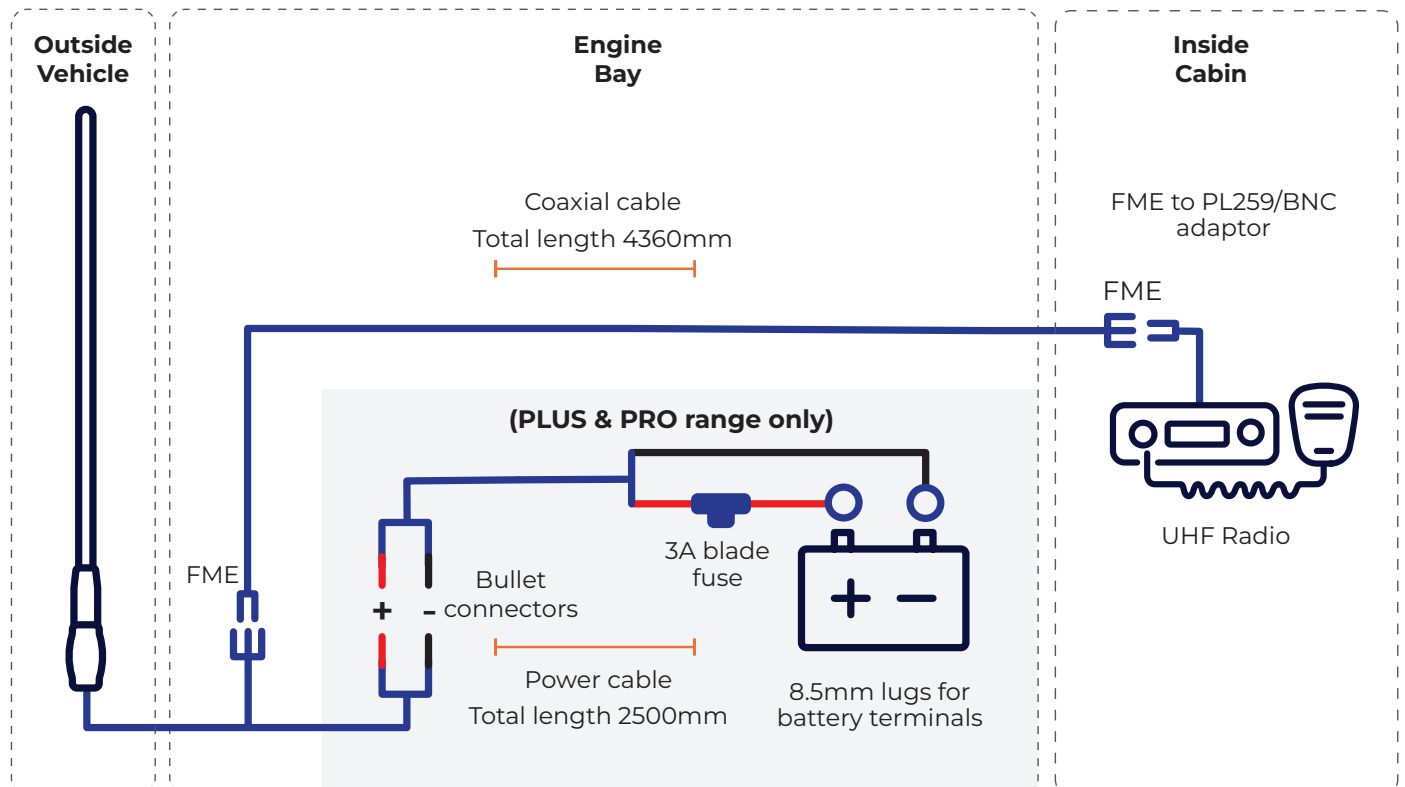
Outside Vehicle

Engine Bay

Inside Cabin

Coaxial cable
Total length 4360mm

FME to PL259/BNC adaptor

FME

(PLUS & PRO range only)

3A blade fuse

FME

Bullet connectors

+ -

+ −

Power cable
Total length 2500mm

8.5mm lugs for battery terminals

UHF Radio